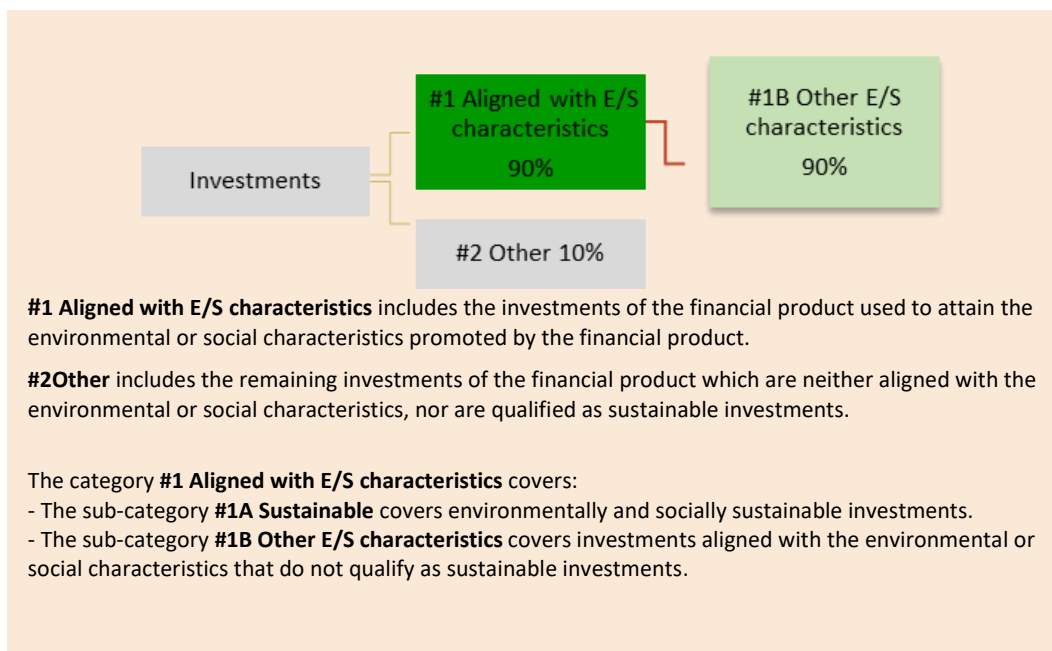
Investments

#1 Aligned with E/S characteristics
90%

#1B Other E/S characteristics
90%

#2 Other 10%

**#1 Aligned with E/S characteristics** includes the investments of the financial product used to attain the environmental or social characteristics promoted by the financial product.

**#2Other** includes the remaining investments of the financial product which are neither aligned with the environmental or social characteristics, nor are qualified as sustainable investments.

The category **#1 Aligned with E/S characteristics** covers:
- The sub-category **#1A Sustainable** covers environmentally and socially sustainable investments.
- The sub-category **#1B Other E/S characteristics** covers investments aligned with the environmental or social characteristics that do not qualify as sustainable investments.